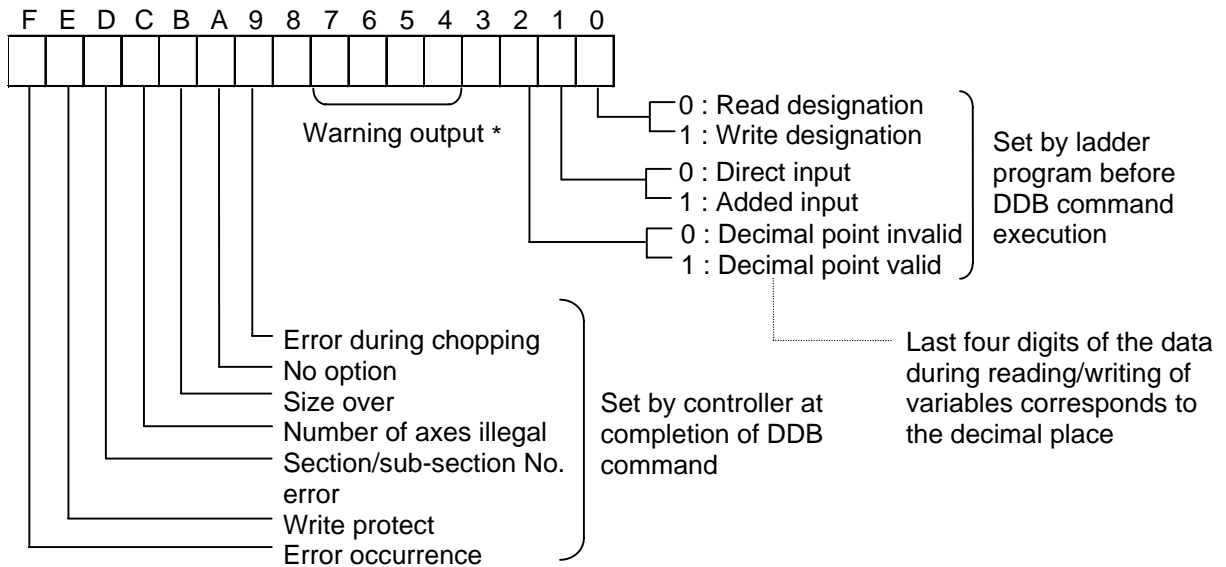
F E D C B A 9 8 7 6 5 4 3 2 1 0

Warning output *

0 : Read designation
1 : Write designation
0 : Direct input
1 : Added input
0 : Decimal point invalid
1 : Decimal point valid

Set by ladder program before DDB command execution

Error during chopping
No option
Size over
Number of axes illegal
Section/sub-section No. error
Write protect
Error occurrence

Set by controller at completion of DDB command

Last four digits of the data during reading/writing of variables corresponds to the decimal place